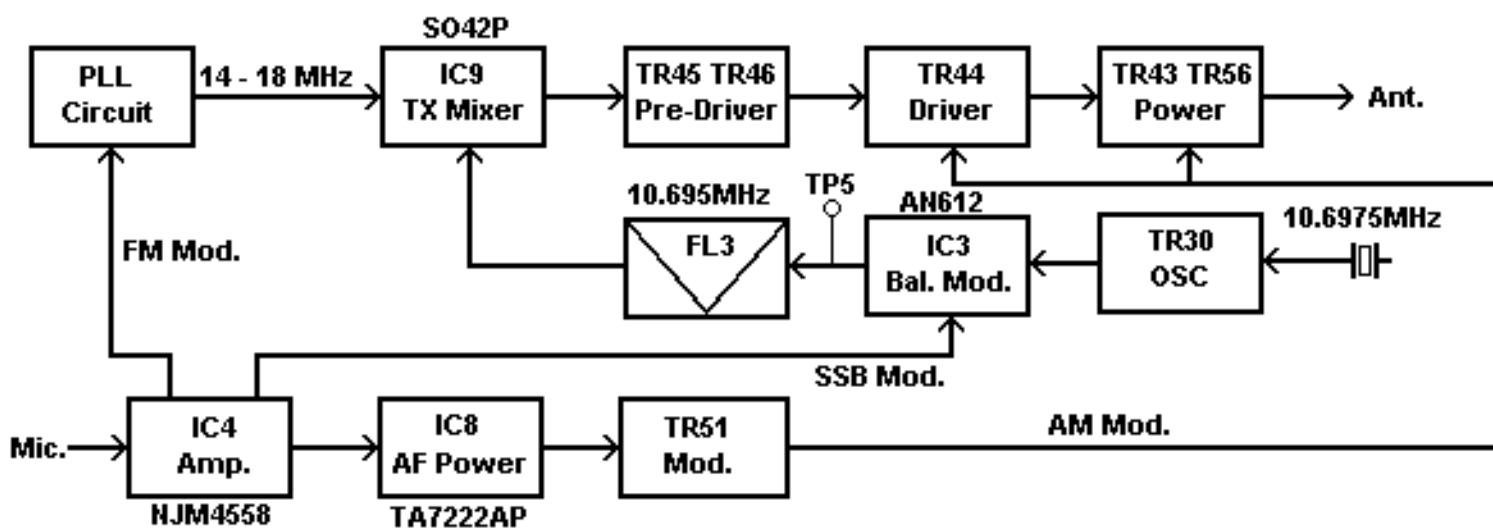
SO42P

PLL Circuit

14 - 18 MHz

IC9 TX Mixer

TR45 TR46 Pre-Driver

TR44 Driver

TR43 TR56 Power

Ant.

10.695MHz

TP5

AN612

10.6975MHz

FM Mod.

FL3

IC3 Bal. Mod.

TR30 OSC

SSB Mod.

Mic.

IC4 Amp.

IC8 AF Power

TR51 Mod.

AM Mod.

NJM4558

TA7222AP